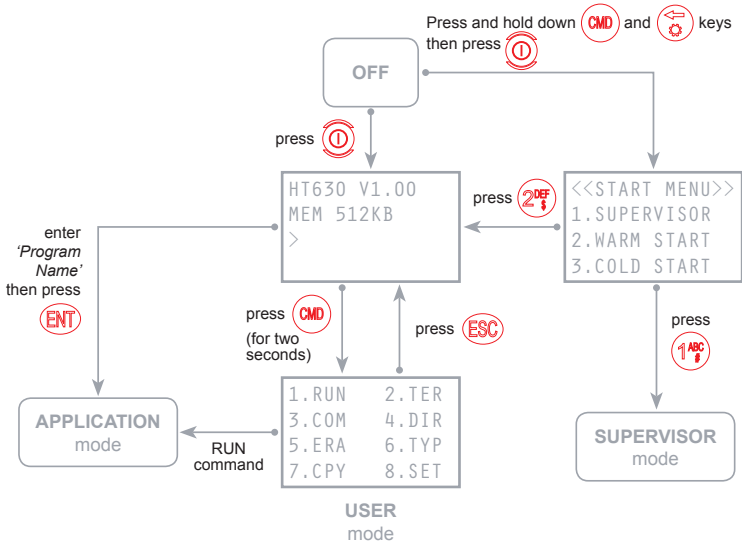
Press and hold down CMD and keys then press

OFF

press

HT630 V1.00
MEM 512KB
>

press 2 DEF $

<<START MENU>>
1.SUPERVISOR
2.WARM START
3.COLD START

enter 'Program Name' then press ENT

press CMD (for two seconds)

press ESC

press 1 ABC #

APPLICATION mode

RUN command

1.RUN 2.TER
3.COM 4.DIR
5.ERA 6.TYP
7.CPY 8.SET

USER mode

SUPERVISOR mode